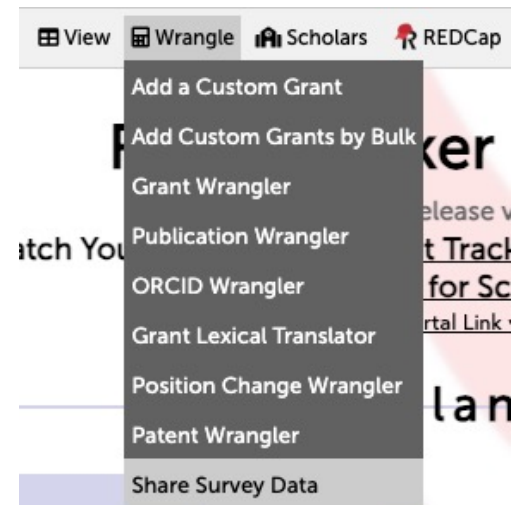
View Wrangle Scholars REDCap

Add a Custom Grant
Add Custom Grants by Bulk
Grant Wrangler
Publication Wrangler
ORCID Wrangler
Grant Lexical Translator
Position Change Wrangler
Patent Wrangler
Share Survey Data

F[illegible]ker
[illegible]elease v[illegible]
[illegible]atch You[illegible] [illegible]t Track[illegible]
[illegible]for Sc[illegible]
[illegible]rtal Link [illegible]
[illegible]lan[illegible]